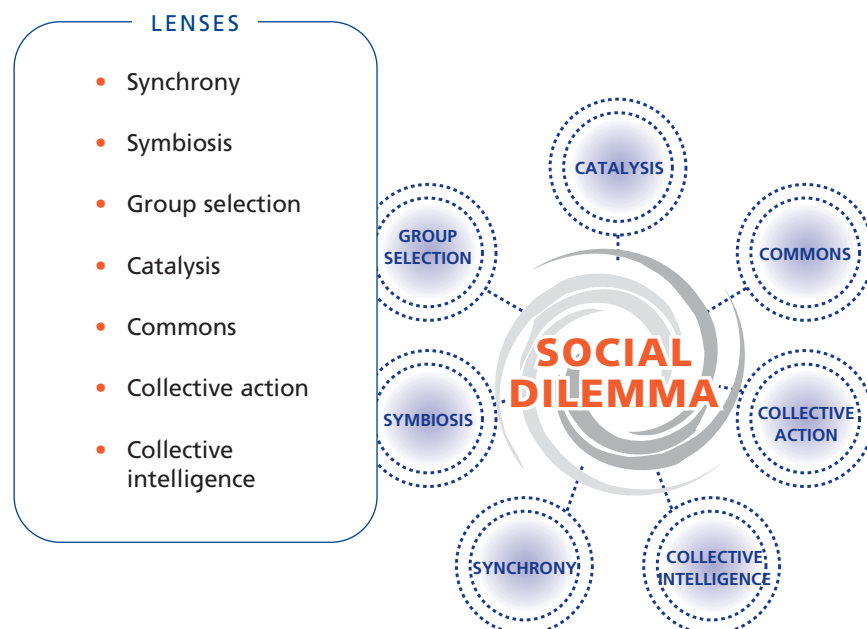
LENSES

- Synchrony
- Symbiosis
- Group selection
- Catalysis
- Commons
- Collective action
- Collective intelligence

CATALYSIS

GROUP SELECTION

COMMONS

SOCIAL DILEMMA

SYMBIOSIS

COLLECTIVE ACTION

SYNCHRONY

COLLECTIVE INTELLIGENCE